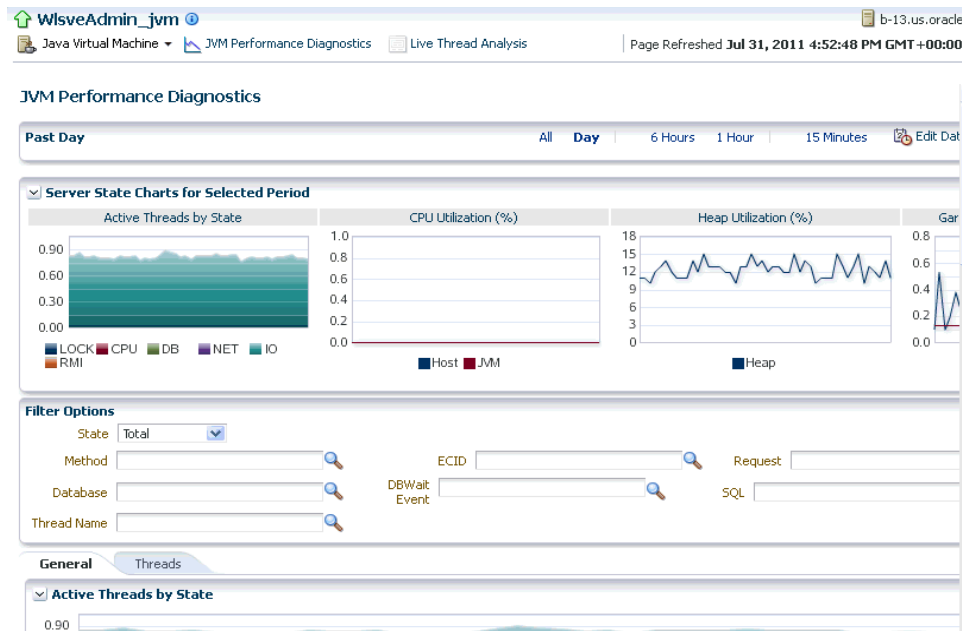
WlsveAdmin_jvm

b-13.us.oracle

Java Virtual Machine JVM Performance Diagnostics Live Thread Analysis

Page Refreshed Jul 31, 2011 4:52:48 PM GMT+00:00

JVM Performance Diagnostics

Past Day

All Day 6 Hours 1 Hour 15 Minutes Edit Dat

Server State Charts for Selected Period

Active Threads by State

0.90
0.60
0.30
0.00

LOCK CPU DB NET IO RMI

CPU Utilization (%)

1.0
0.8
0.6
0.4
0.2
0.0

Host JVM

Heap Utilization (%)

18
15
12
9
6
3
0

Heap

Gar

0.8
0.6
0.4
0.2
0.0

Filter Options

State Total

Method

ECID

Request

Database

DBWait Event

SQL

Thread Name

General Threads

Active Threads by State

0.90